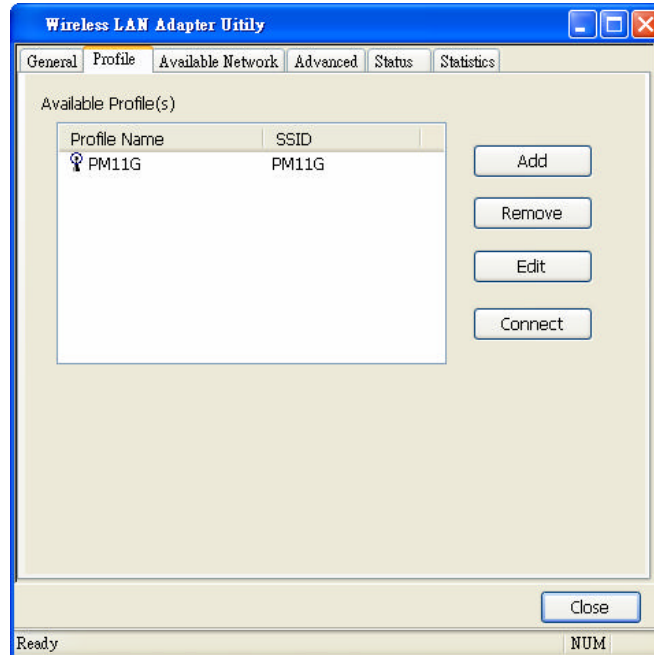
Wireless LAN Adapter Uitily

General | Profile | Available Network | Advanced | Status | Statistics

Available Profile(s)

| Profile Name | SSID |
|---|---|
| PM11G | PM11G |

Add

Remove

Edit

Connect

Close

Ready

NUM